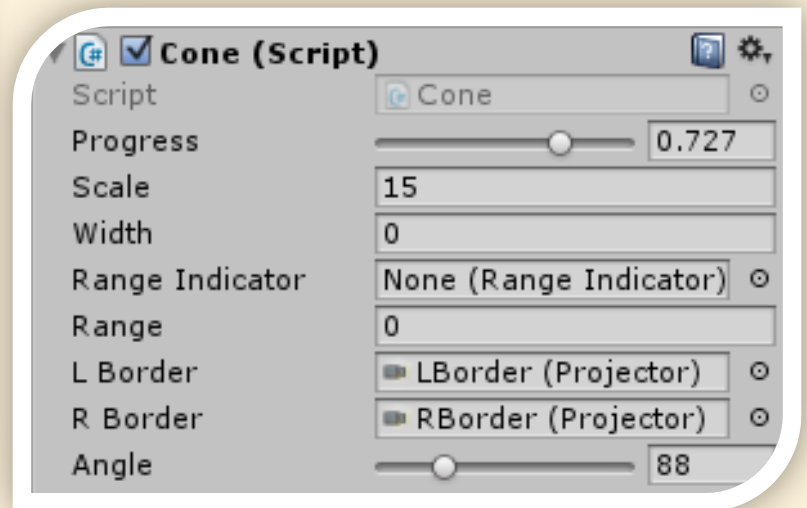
Cone (Script)

| | |
|---|---|
| Script | Cone |
| Progress | 0.727 |
| Scale | 15 |
| Width | 0 |
| Range Indicator | None (Range Indicator) |
| Range | 0 |
| L Border | LBorder (Projector) |
| R Border | RBorder (Projector) |
| Angle | 88 |